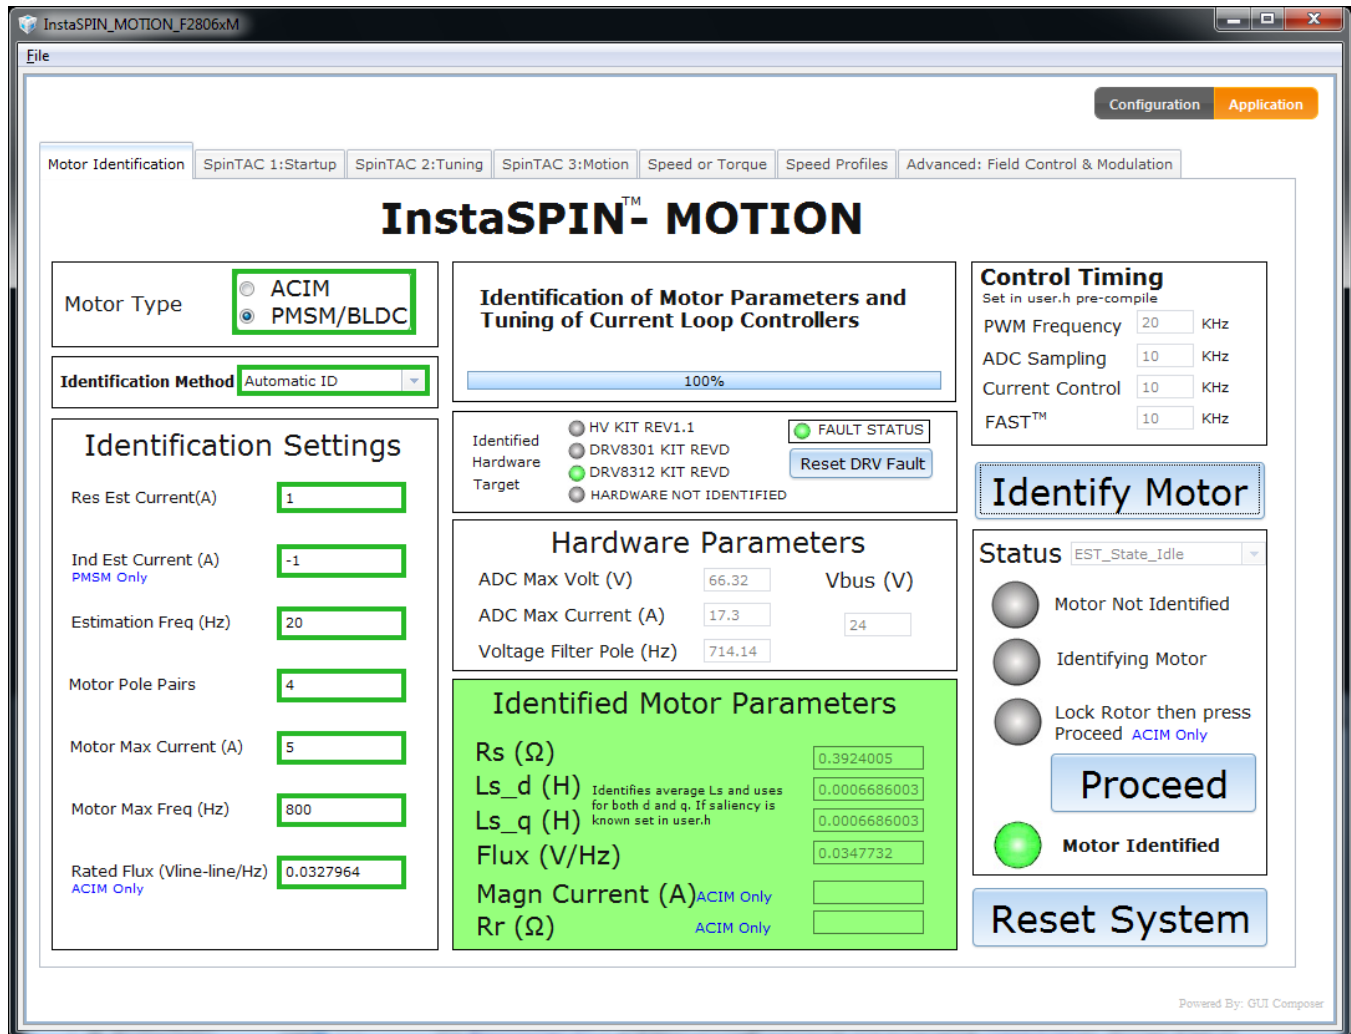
InstaSPIN_MOTION_F2806xM

File

Configuration Application

Motor Identification | SpinTAC 1:Startup | SpinTAC 2:Tuning | SpinTAC 3:Motion | Speed or Torque | Speed Profiles | Advanced: Field Control & Modulation

InstaSPIN$^{TM}$- MOTION

Motor Type
ACIM
PMSM/BLDC

Identification Method Automatic ID

Identification Settings

Res Est Current(A) 1

Ind Est Current (A) -1
PMSM Only

Estimation Freq (Hz) 20

Motor Pole Pairs 4

Motor Max Current (A) 5

Motor Max Freq (Hz) 800

Rated Flux (Vline-line/Hz) 0.0327964
ACIM Only

Identification of Motor Parameters and Tuning of Current Loop Controllers

100%

Identified Hardware Target
HV KIT REV1.1
DRV8301 KIT REVD
DRV8312 KIT REVD
HARDWARE NOT IDENTIFIED

FAULT STATUS
Reset DRV Fault

Hardware Parameters
ADC Max Volt (V) 66.32
ADC Max Current (A) 17.3
Voltage Filter Pole (Hz) 714.14
Vbus (V) 24

Identified Motor Parameters
Rs (Ω) 0.3924005
Ls_d (H) 0.0006686003
Identifies average Ls and uses for both d and q. If saliency is known set in user.h
Ls_q (H) 0.0006686003
Flux (V/Hz) 0.0347732
Magn Current (A) ACIM Only
Rr (Ω) ACIM Only

Control Timing
Set in user.h pre-compile
PWM Frequency 20 KHz
ADC Sampling 10 KHz
Current Control 10 KHz
FAST$^{TM}$ 10 KHz

Identify Motor

Status EST_State_Idle

Motor Not Identified
Identifying Motor
Lock Rotor then press Proceed ACIM Only

Proceed

Motor Identified

Reset System

Powered By: GUI Composer